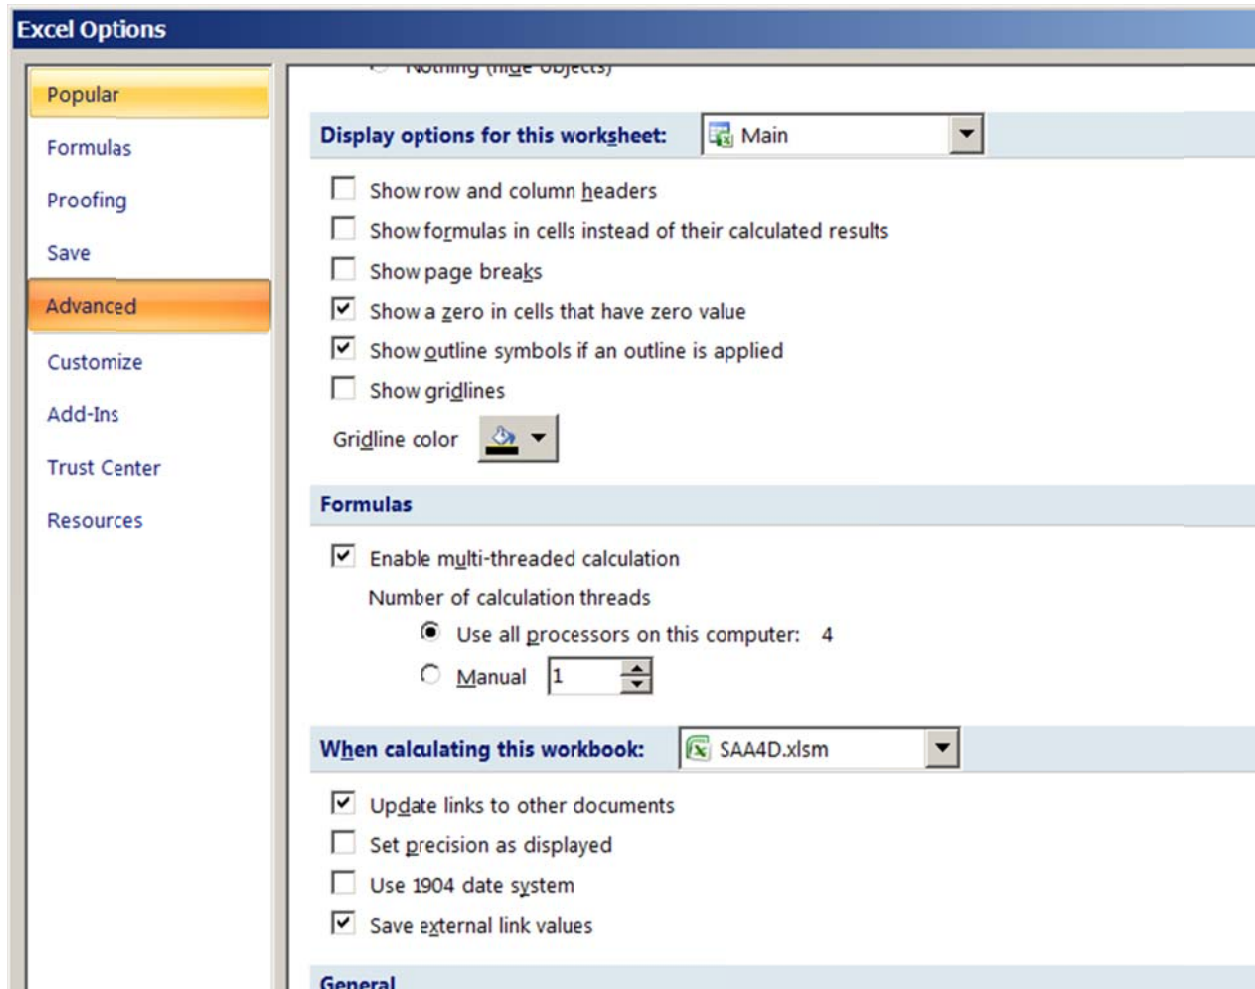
Excel Options

Popular
Formulas
Proofing
Save
Advanced
Customize
Add-Ins
Trust Center
Resources

Nothing (hide objects)

Display options for this worksheet: Main

Show row and column headers
Show formulas in cells instead of their calculated results
Show page breaks
Show a zero in cells that have zero value
Show outline symbols if an outline is applied
Show gridlines
Gridline color

Formulas

Enable multi-threaded calculation
Number of calculation threads
Use all processors on this computer: 4
Manual 1

When calculating this workbook: SAA4D.xlsm

Update links to other documents
Set precision as displayed
Use 1904 date system
Save external link values

General